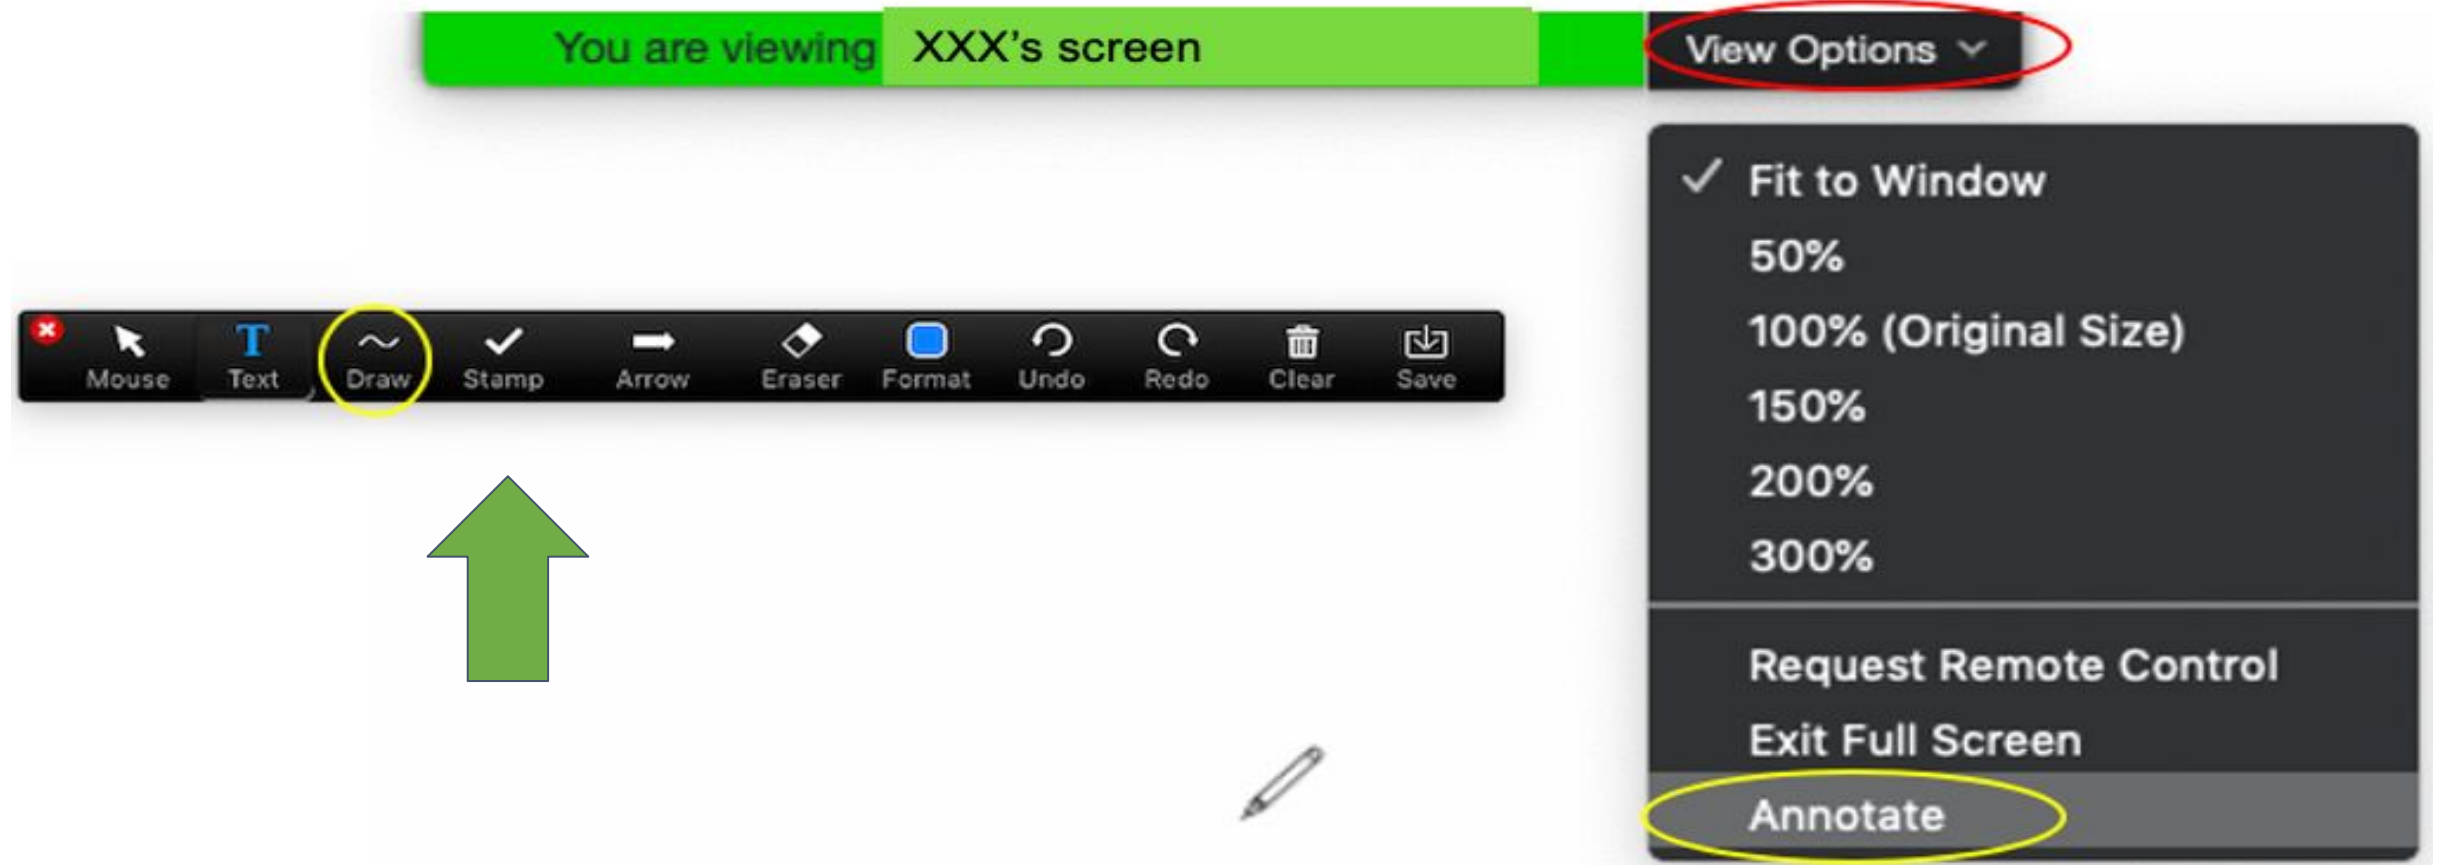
You are viewing XXX's screen

View Options

✓ Fit to Window
50%
100% (Original Size)
150%
200%
300%

Request Remote Control
Exit Full Screen
Annotate

Mouse Text Draw Stamp Arrow Eraser Format Undo Redo Clear Save